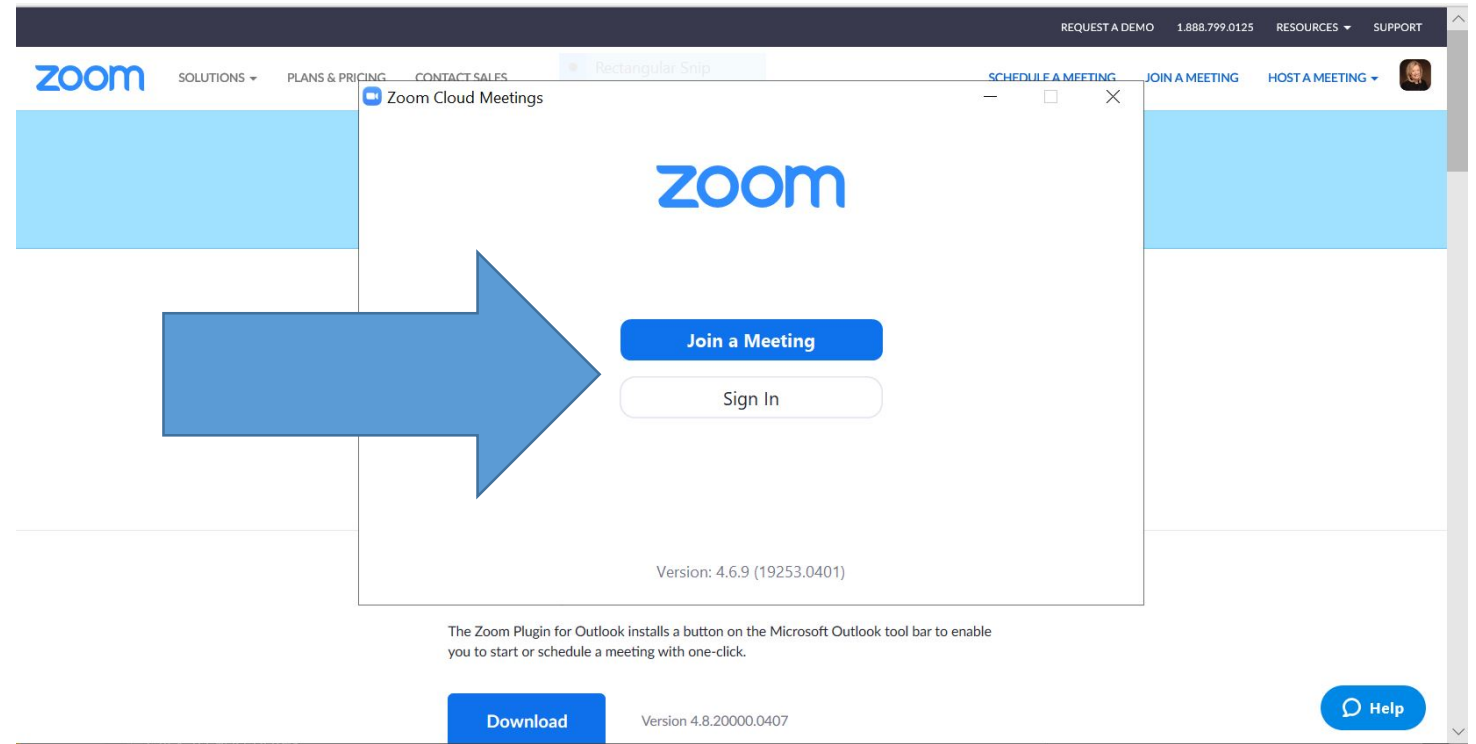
REQUEST A DEMO 1.888.799.0125 RESOURCES ▾ SUPPORT

zoom SOLUTIONS ▾ PLANS & PRICING CONTACT SALES Rectangular Snip SCHEDULE A MEETING JOIN A MEETING HOST A MEETING ▾

Zoom Cloud Meetings

zoom

Join a Meeting

Sign In

Version: 4.6.9 (19253.0401)

The Zoom Plugin for Outlook installs a button on the Microsoft Outlook tool bar to enable you to start or schedule a meeting with one-click.

Download Version 4.8.20000.0407

Help